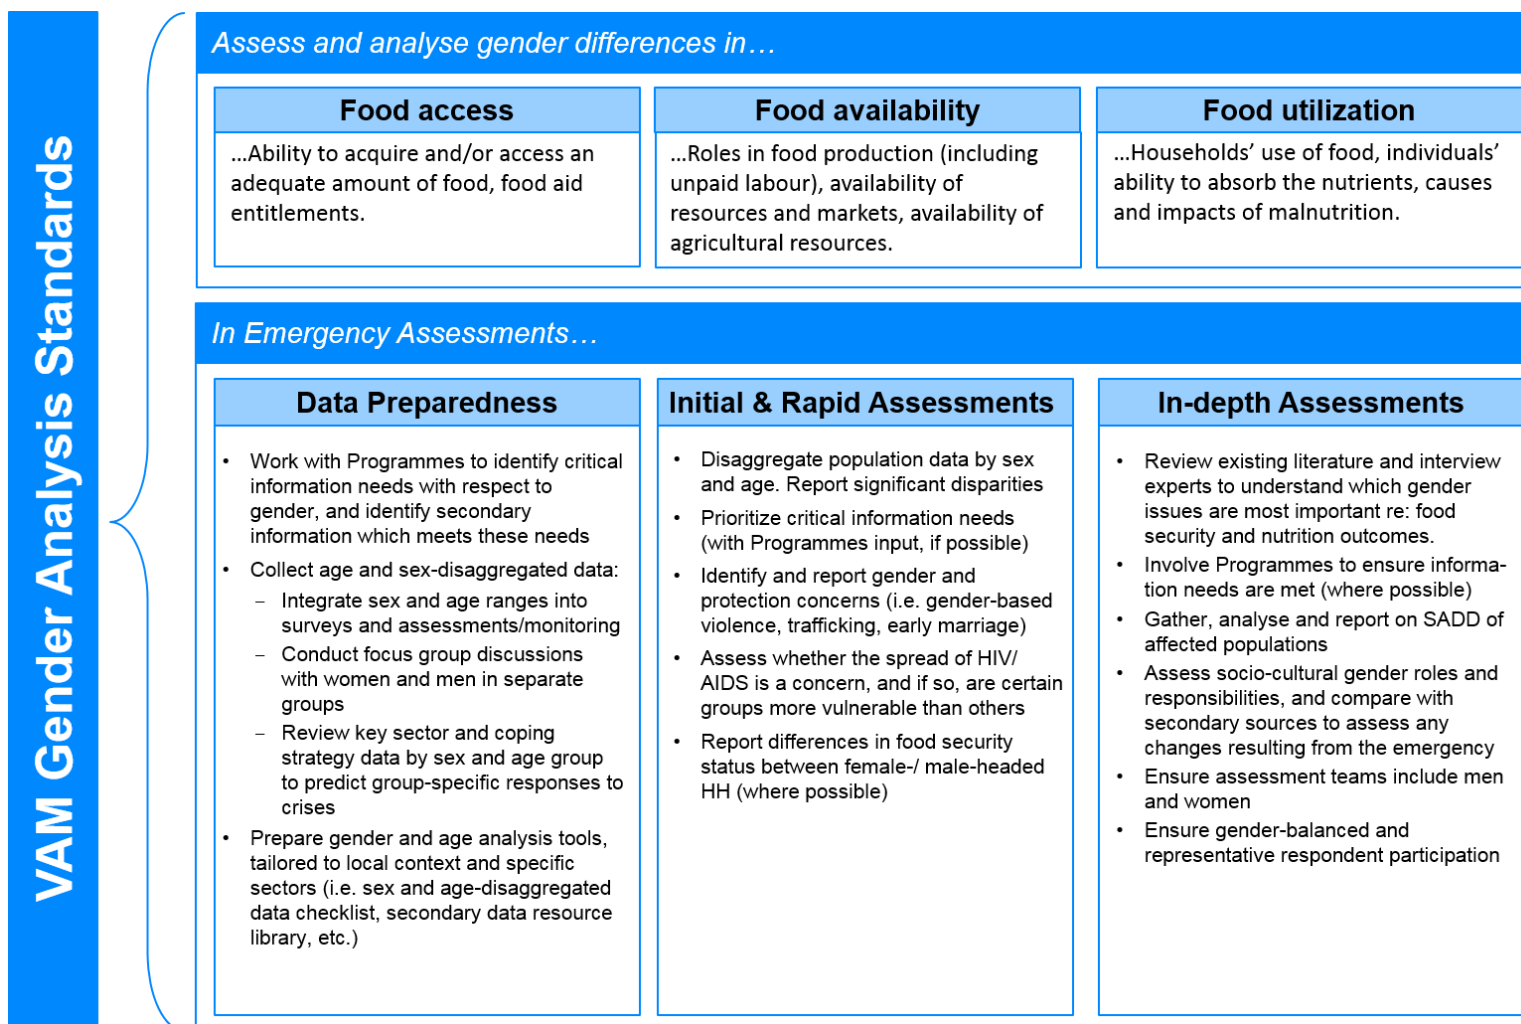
VAM Gender Analysis Standards

Assess and analyse gender differences in…

Food access

…Ability to acquire and/or access an adequate amount of food, food aid entitlements.

Food availability

…Roles in food production (including unpaid labour), availability of resources and markets, availability of agricultural resources.

Food utilization

…Households' use of food, individuals' ability to absorb the nutrients, causes and impacts of malnutrition.

In Emergency Assessments…

Data Preparedness

- Work with Programmes to identify critical information needs with respect to gender, and identify secondary information which meets these needs
- Collect age and sex-disaggregated data:
  - Integrate sex and age ranges into surveys and assessments/monitoring
  - Conduct focus group discussions with women and men in separate groups
  - Review key sector and coping strategy data by sex and age group to predict group-specific responses to crises
- Prepare gender and age analysis tools, tailored to local context and specific sectors (i.e. sex and age-disaggregated data checklist, secondary data resource library, etc.)

Initial & Rapid Assessments

- Disaggregate population data by sex and age. Report significant disparities
- Prioritize critical information needs (with Programmes input, if possible)
- Identify and report gender and protection concerns (i.e. gender-based violence, trafficking, early marriage)
- Assess whether the spread of HIV/ AIDS is a concern, and if so, are certain groups more vulnerable than others
- Report differences in food security status between female-/ male-headed HH (where possible)

In-depth Assessments

- Review existing literature and interview experts to understand which gender issues are most important re: food security and nutrition outcomes.
- Involve Programmes to ensure information needs are met (where possible)
- Gather, analyse and report on SADD of affected populations
- Assess socio-cultural gender roles and responsibilities, and compare with secondary sources to assess any changes resulting from the emergency
- Ensure assessment teams include men and women
- Ensure gender-balanced and representative respondent participation